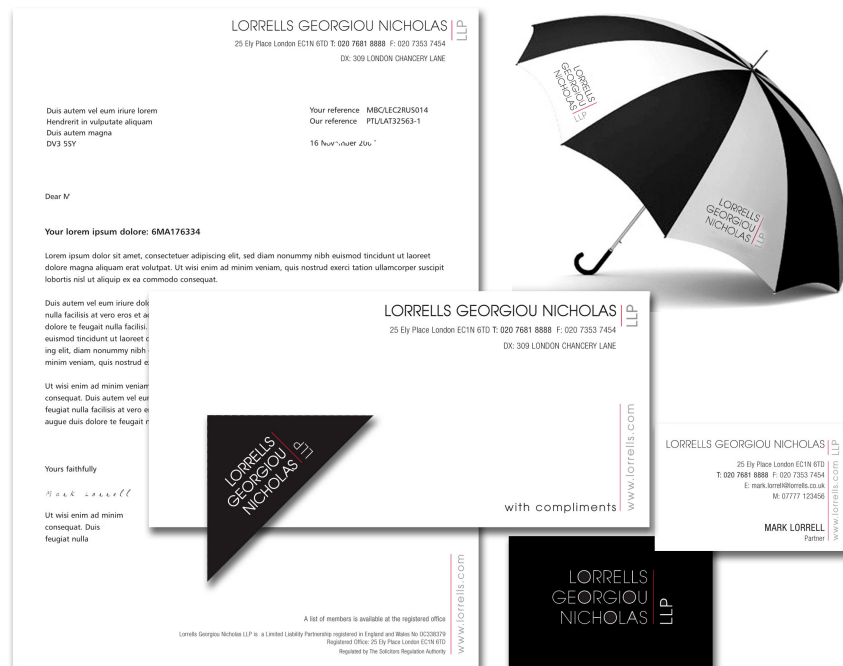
LORRELLS GEORGIOU NICHOLAS LLP
25 Ely Place London EC1N 6TD T: 020 7681 8888 F: 020 7353 7454
DX: 309 LONDON CHANCERY LANE

Duis autem vel eum iriure lorem
Hendrerit in vulputate aliquam
Duis autem magna
DV3 5SY

Your reference MBC/LEC2RUS014
Our reference PTL/LAT32563-1

16 N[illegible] 200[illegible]

Dear M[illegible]

Your lorem ipsum dolore: 6MA176334

Lorem ipsum dolor sit amet, consectetuer adipiscing elit, sed diam nonummy nibh euismod tincidunt ut laoreet dolore magna aliquam erat volutpat. Ut wisi enim ad minim veniam, quis nostrud exerci tation ullamcorper suscipit lobortis nisl ut aliquip ex ea commodo consequat.

Duis autem vel eum iriure dol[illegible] nulla facilisis at vero eros et ac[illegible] dolore te feugait nulla facilisi. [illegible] euismod tincidunt ut laoreet d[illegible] ing elit, diam nonummy nibh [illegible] minim veniam, quis nostrud e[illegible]

Ut wisi enim ad minim veniam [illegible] consequat. Duis autem vel eu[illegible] feugiat nulla facilisis at vero e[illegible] augue duis dolore te feugait n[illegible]

Yours faithfully

Mark Lorrell

Ut wisi enim ad minim
consequat. Duis
feugiat nulla

A list of members is available at the registered office
Lorrells Georgiou Nicholas LLP is a Limited Liability Partnership registered in England and Wales No OC338379
Registered Office: 25 Ely Place London EC1N 6TD
Regulated by The Solicitors Regulation Authority
www.lorrells.com

LORRELLS GEORGIOU NICHOLAS LLP

LORRELLS GEORGIOU NICHOLAS LLP
25 Ely Place London EC1N 6TD T: 020 7681 8888 F: 020 7353 7454
DX: 309 LONDON CHANCERY LANE
LORRELLS GEORGIOU NICHOLAS LLP
www.lorrells.com
with compliments

LORRELLS GEORGIOU NICHOLAS LLP
25 Ely Place London EC1N 6TD
T: 020 7681 8888 F: 020 7353 7454
E: mark.lorrell@lorrells.co.uk
M: 07777 123456
MARK LORRELL
Partner
www.lorrells.com

LORRELLS GEORGIOU NICHOLAS LLP